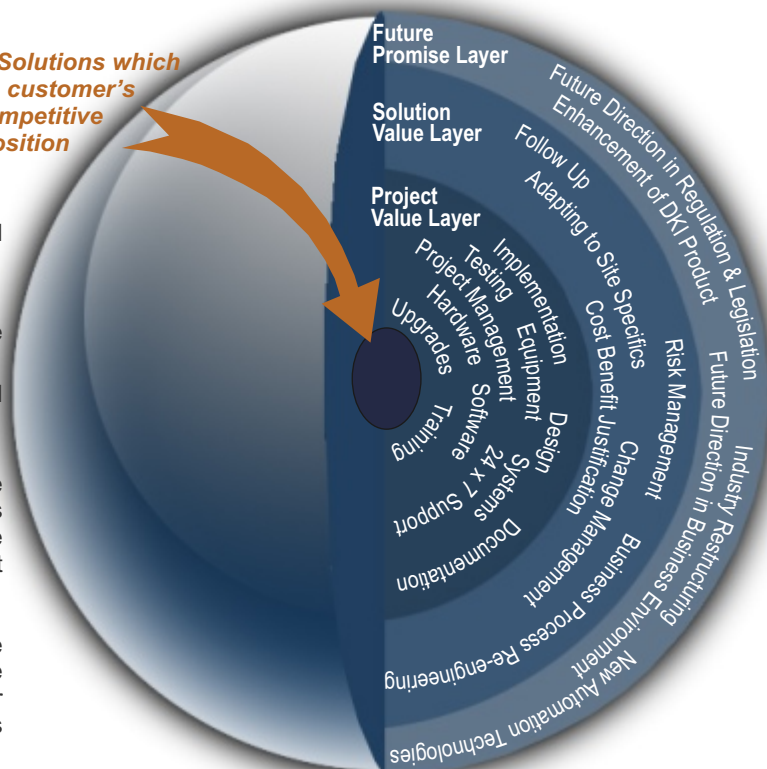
Solutions which
customer's
mpetitive
osition

Future
Promise Layer

Solution
Value Layer

Project
Value Layer

Future Direction in Regulation & Legislation
Enhancement of DKI Product
Follow Up
Adapting to Site Specifics
Implementation
Testing
Project Management
Hardware
Upgrades
Equipment
Cost Benefit Justification
Risk Management
Future Direction in Business Environment
Industry Restructuring
Design
Software
Training
Systems
24 x 7 Support
Change Management
Documentation
Business Process Re-engineering
New Automation Technologies